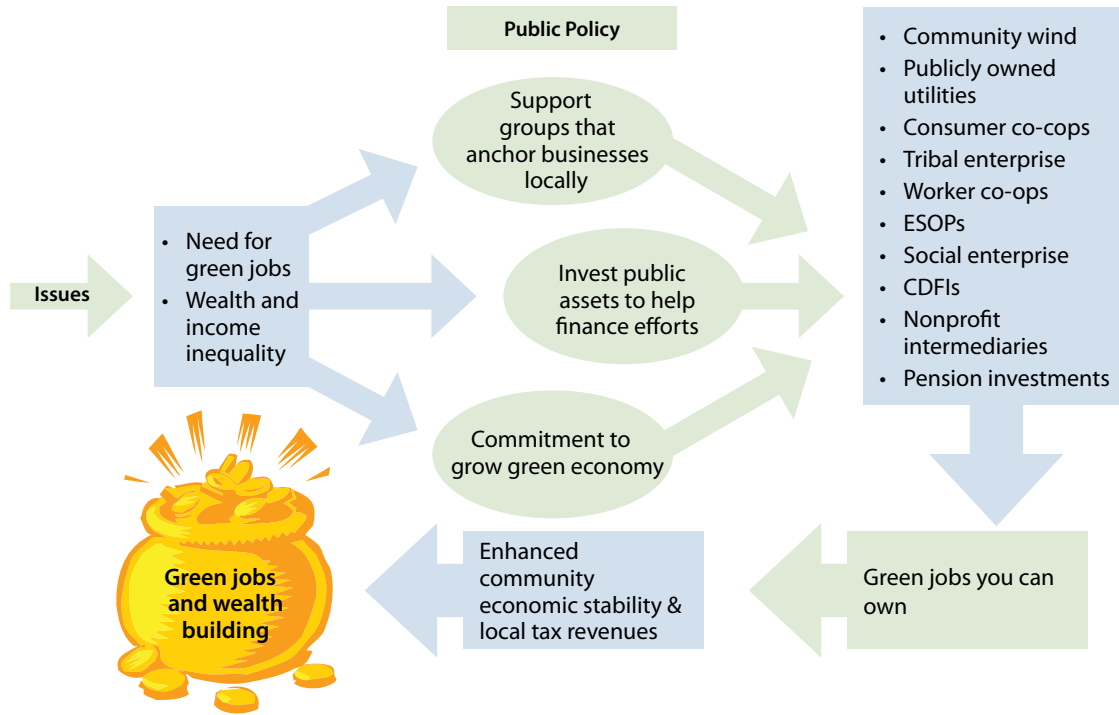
Public Policy

Issues

• Need for green jobs
• Wealth and income inequality

Support groups that anchor businesses locally

Invest public assets to help finance efforts

Commitment to grow green economy

• Community wind
• Publicly owned utilities
• Consumer co-cops
• Tribal enterprise
• Worker co-ops
• ESOPs
• Social enterprise
• CDFIs
• Nonprofit intermediaries
• Pension investments

Green jobs you can own

Enhanced community economic stability & local tax revenues

Green jobs and wealth building